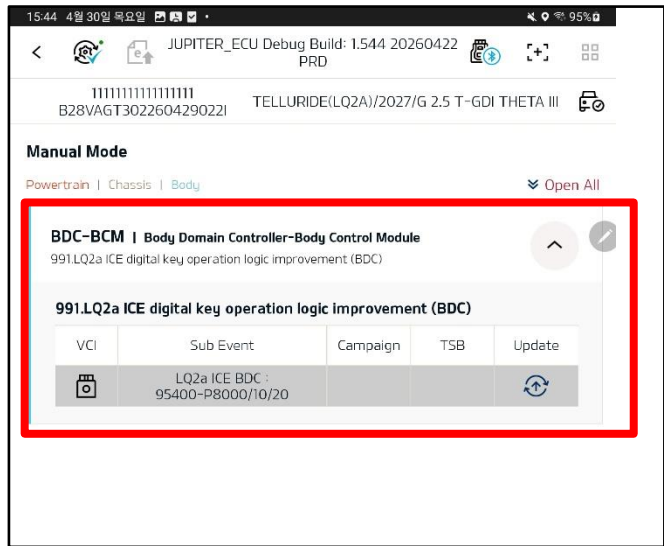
15:44 4월 30일 목요일 · 95%

JUPITER_ECU Debug Build: 1.544 20260422 PRD

1111111111111111
B28VAGT302260429022I

TELLURIDE(LQ2A)/2027/G 2.5 T-GDI THETA III

Manual Mode

Powertrain | Chassis | Body

Open All

BDC-BCM | Body Domain Controller-Body Control Module
991.LQ2a ICE digital key operation logic improvement (BDC)

991.LQ2a ICE digital key operation logic improvement (BDC)

| VCI | Sub Event | Campaign | TSB | Update |
|---|---|---|---|---|
| | LQ2a ICE BDC : 95400-P8000/10/20 | | | |